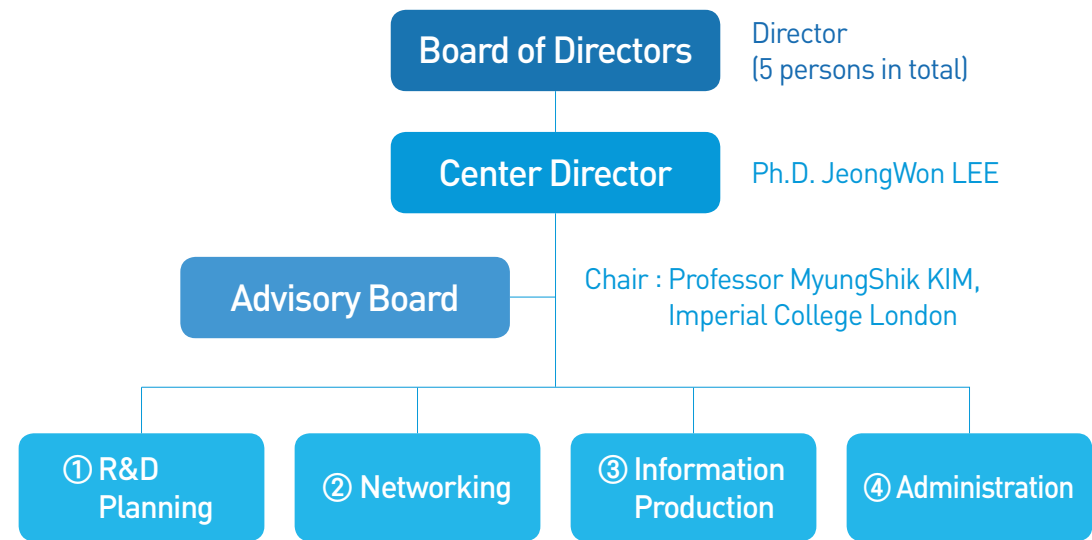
Board of Directors

Director
(5 persons in total)

Center Director

Ph.D. JeongWon LEE

Advisory Board

Chair : Professor MyungShik KIM, Imperial College London

① R&D Planning

② Networking

③ Information Production

④ Administration